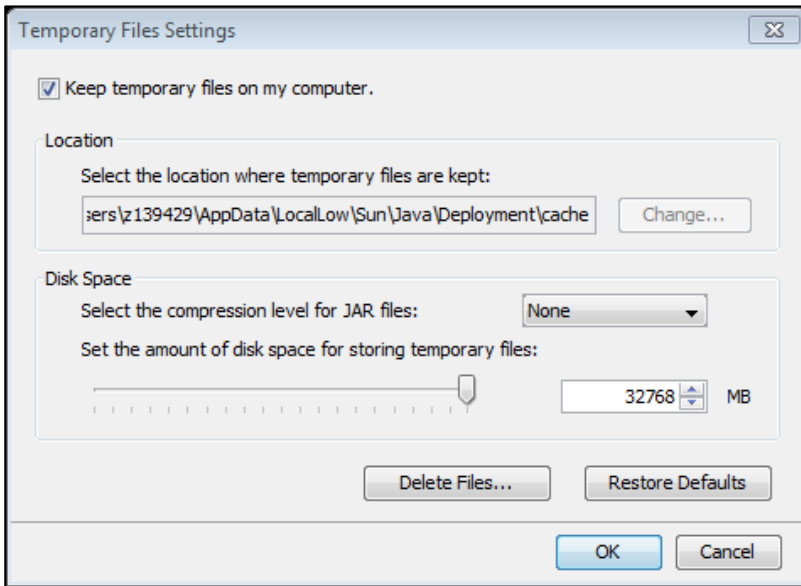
Temporary Files Settings

Keep temporary files on my computer.

Location

Select the location where temporary files are kept:

sers\z139429\AppData\LocalLow\Sun\Java\Deployment\cache

Change...

Disk Space

Select the compression level for JAR files:

None

Set the amount of disk space for storing temporary files:

32768

MB

Delete Files...

Restore Defaults

OK

Cancel